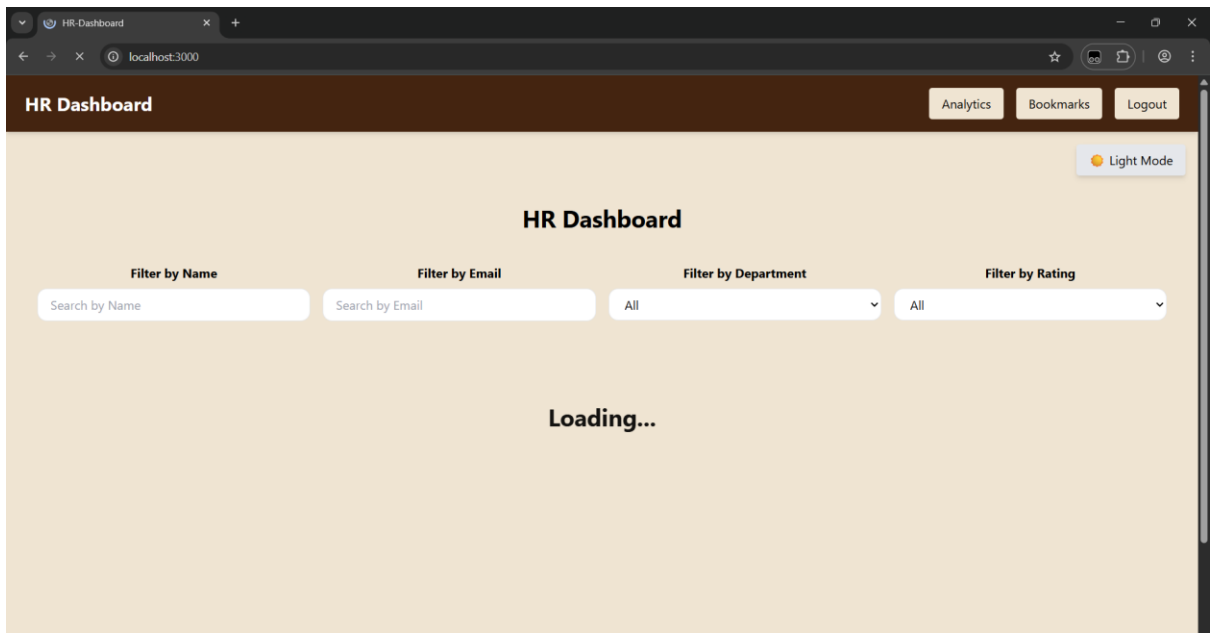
HR-Dashboard

localhost:3000

HR Dashboard

Analytics Bookmarks Logout

Light Mode

HR Dashboard

Filter by Name
Search by Name

Filter by Email
Search by Email

Filter by Department
All

Filter by Rating
All

Loading...